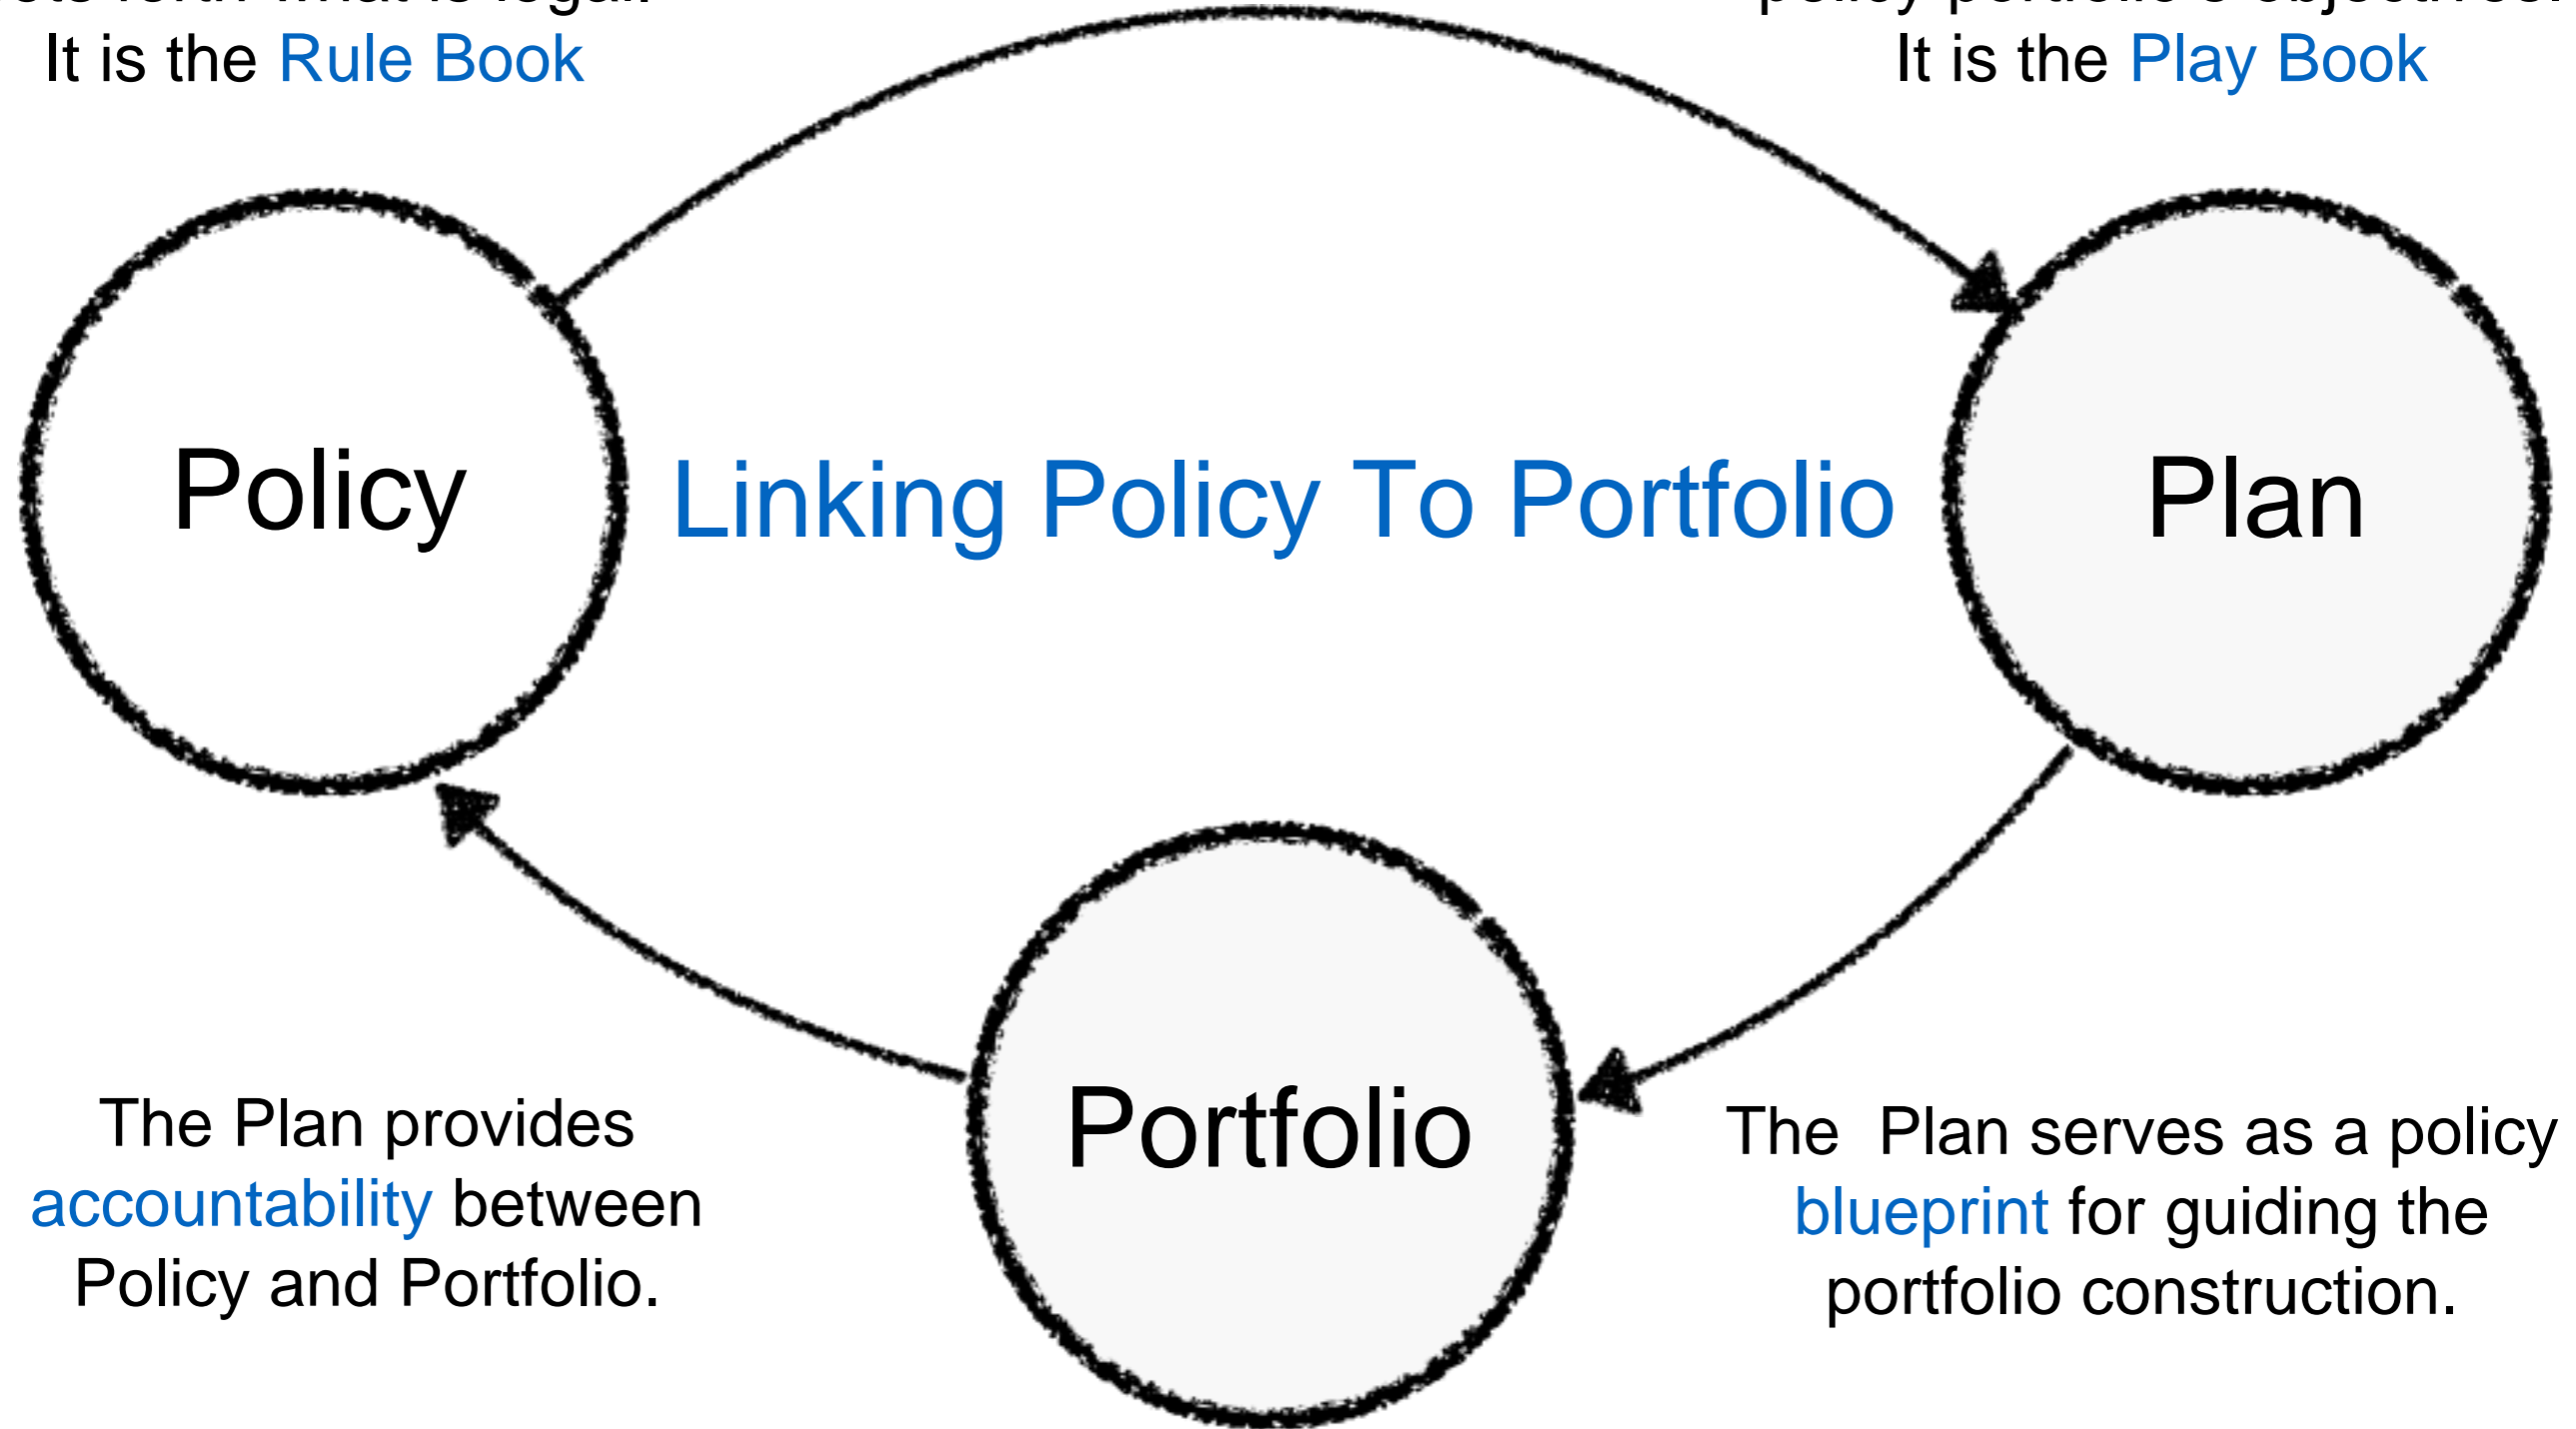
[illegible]
It is the Rule Book

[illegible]
It is the Play Book

Policy

Linking Policy To Portfolio

Plan

Portfolio

The Plan provides accountability between Policy and Portfolio.

The  Plan serves as a policy blueprint for guiding the portfolio construction.